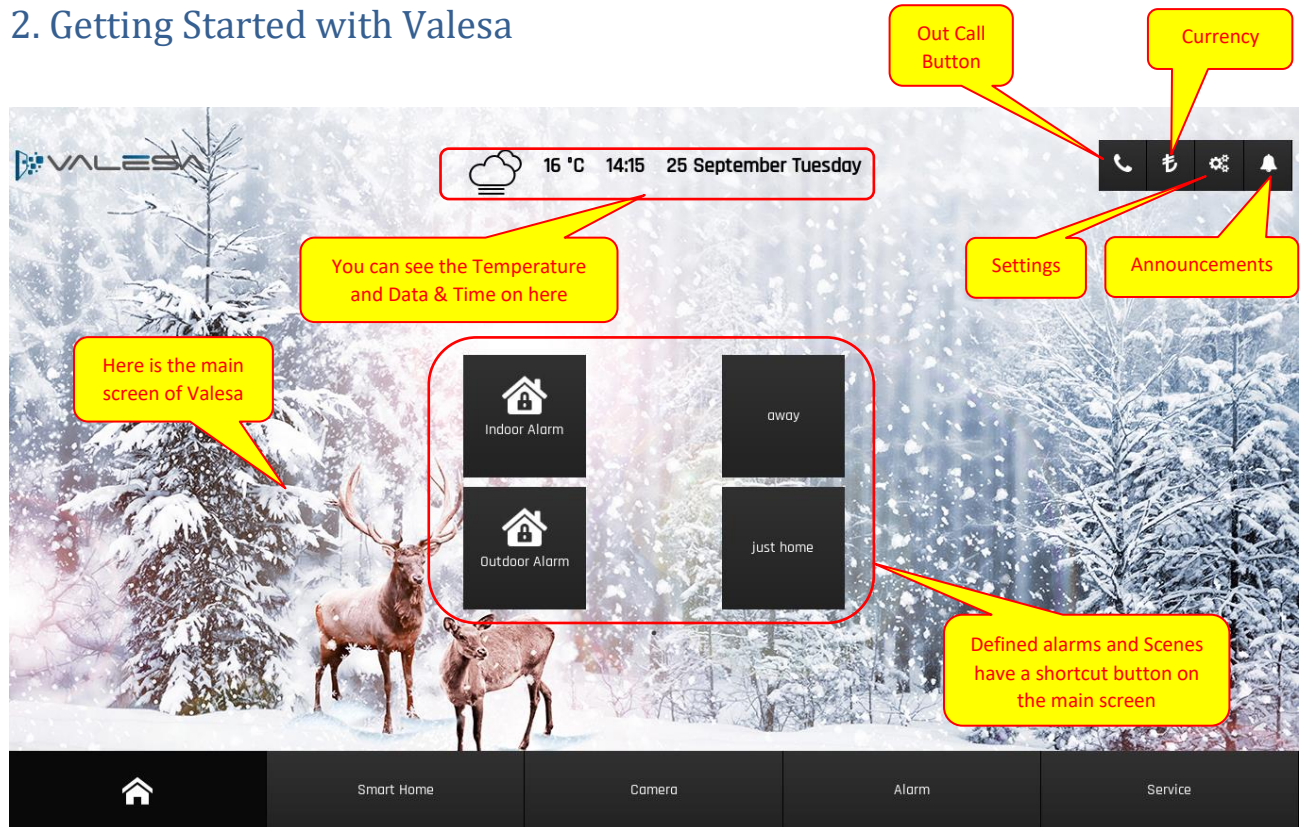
2. Getting Started with Valesa

Out Call Button

Currency

VALESA

16 °C 14:15 25 September Tuesday

Settings

Announcements

You can see the Temperature and Data & Time on here

Here is the main screen of Valesa

Indoor Alarm

away

Outdoor Alarm

just home

Defined alarms and Scenes have a shortcut button on the main screen

Smart Home

Camera

Alarm

Service